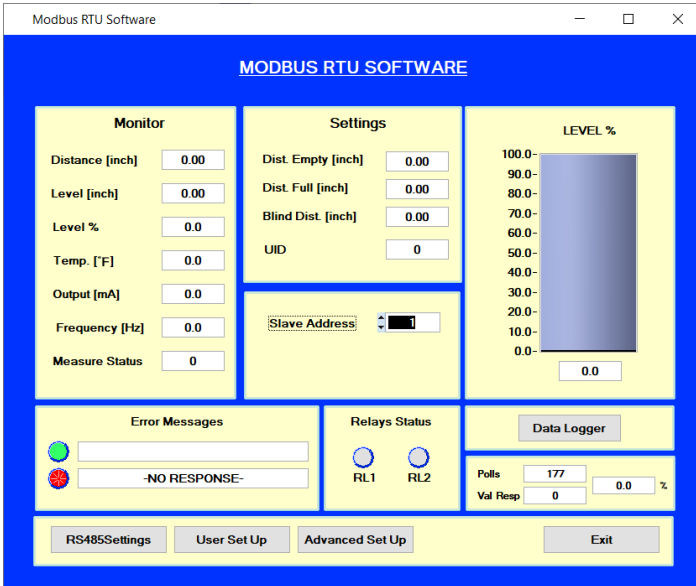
Modbus RTU Software

MODBUS RTU SOFTWARE

Monitor

Distance [inch] 0.00

Level [inch] 0.00

Level % 0.0

Temp. [˚F] 0.0

Output [mA] 0.0

Frequency [Hz] 0.0

Measure Status 0

Settings

Dist. Empty [inch] 0.00

Dist. Full [inch] 0.00

Blind Dist. [inch] 0.00

UID 0

Slave Address 1

LEVEL %

100.0
90.0
80.0
70.0
60.0
50.0
40.0
30.0
20.0
10.0
0.0

0.0

Error Messages

-NO RESPONSE-

Relays Status

RL1 RL2

Data Logger

Polls 177

Val Resp 0

0.0 %

RS485Settings

User Set Up

Advanced Set Up

Exit